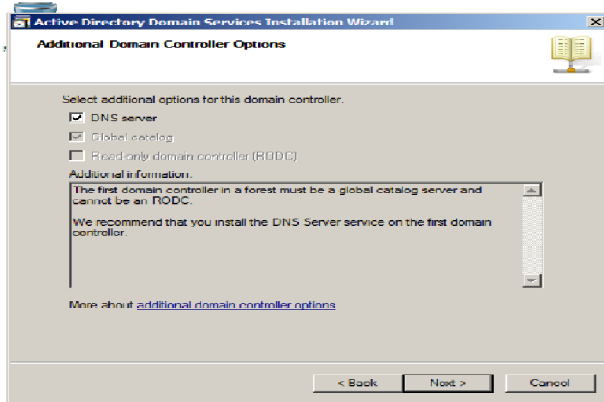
Active Directory Domain Services Installation Wizard

Additional Domain Controller Options

Select additional options for this domain controller.

DNS server

Global catalog

Read-only domain controller (RODC)

Additional information:

The first domain controller in a forest must be a global catalog server and cannot be an RODC.

We recommend that you install the DNS Server service on the first domain controller.

More about additional domain controller options

< Back

Next >

Cancel